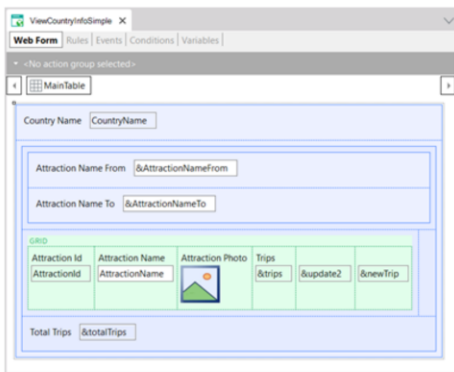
ViewCountryInfoSimple ×

Web Form | Rules | Events | Conditions | Variables

<No action group selected>

MainTable

Country Name CountryName

Attraction Name From &AttractionNameFrom

Attraction Name To &AttractionNameTo

GRID

| Attraction Id | Attraction Name | Attraction Photo | Trips | | |
|---|---|---|---|---|---|
| AttractionId | AttractionName | | &trips | &update2 | &newTrip |

Total Trips &totalTrips